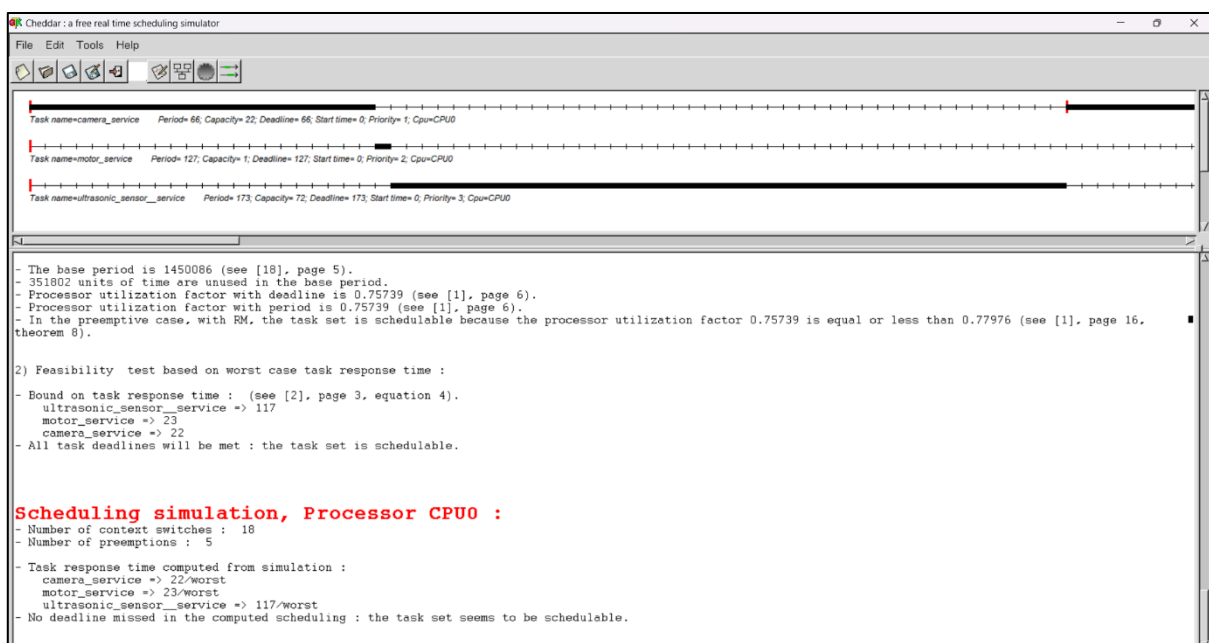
Cheddar : a free real time scheduling simulator

File Edit Tools Help

Task name=camera_service Period= 66; Capacity= 22; Deadline= 66; Start time= 0; Priority= 1; Cpu=CPU0

Task name=motor_service Period= 127; Capacity= 1; Deadline= 127; Start time= 0; Priority= 2; Cpu=CPU0

Task name=ultrasonic_sensor__service Period= 173; Capacity= 72; Deadline= 173; Start time= 0; Priority= 3; Cpu=CPU0

- The base period is 1450086 (see [18], page 5).
- 351802 units of time are unused in the base period.
- Processor utilization factor with deadline is 0.75739 (see [1], page 6).
- Processor utilization factor with period is 0.75739 (see [1], page 6).
- In the preemptive case, with RM, the task set is schedulable because the processor utilization factor 0.75739 is equal or less than 0.77976 (see [1], page 16, theorem 8).

2) Feasibility test based on worst case task response time :

- Bound on task response time : (see [2], page 3, equation 4).
ultrasonic_sensor__service => 117
motor_service => 23
camera_service => 22
- All task deadlines will be met : the task set is schedulable.

Scheduling simulation, Processor CPU0 :
- Number of context switches : 18
- Number of preemptions : 5

- Task response time computed from simulation :
camera_service => 22/worst
motor_service => 23/worst
ultrasonic_sensor__service => 117/worst
- No deadline missed in the computed scheduling : the task set seems to be schedulable.